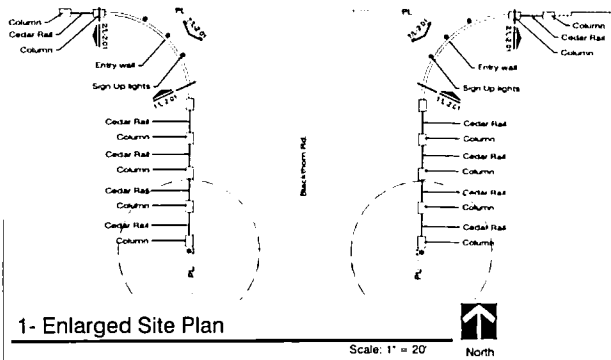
Column
Cedar Rail
Column
Entry wall
Sign Up lights
Cedar Rail
Column
Cedar Rail
Column
Cedar Rail
Column
Cedar Rail
Column

PL
PL

Blackthorn Rd.

Column
Cedar Rail
Column
Entry wall
Sign Up lights
Cedar Rail
Column
Cedar Rail
Column
Cedar Rail
Column
Cedar Rail
Column

1- Enlarged Site Plan
Scale: 1" = 20'
North